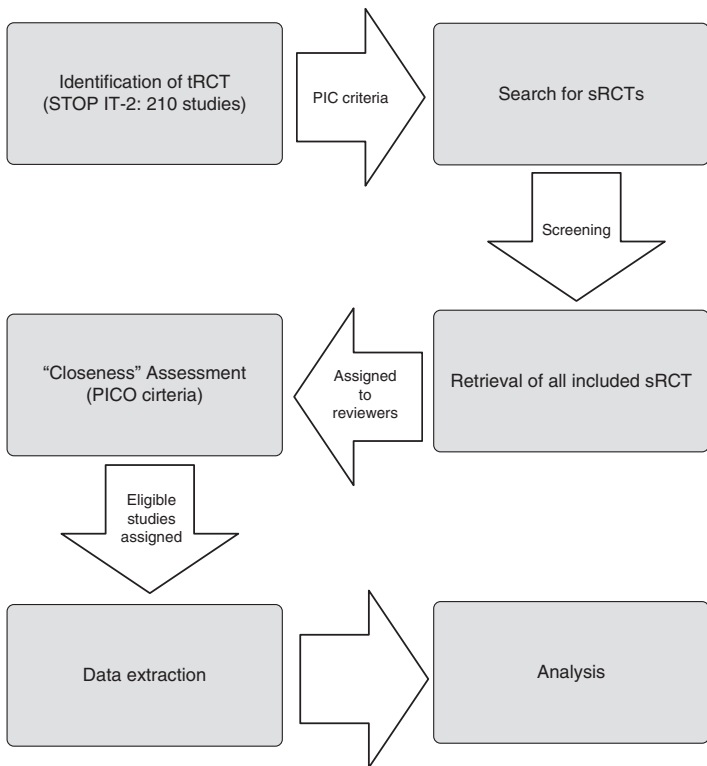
Identification of tRCT (STOP IT-2: 210 studies)

PIC criteria

Search for sRCTs

Screening

"Closeness" Assessment (PICO cirteria)

Assigned to reviewers

Retrieval of all included sRCT

Eligible studies assigned

Data extraction

Analysis